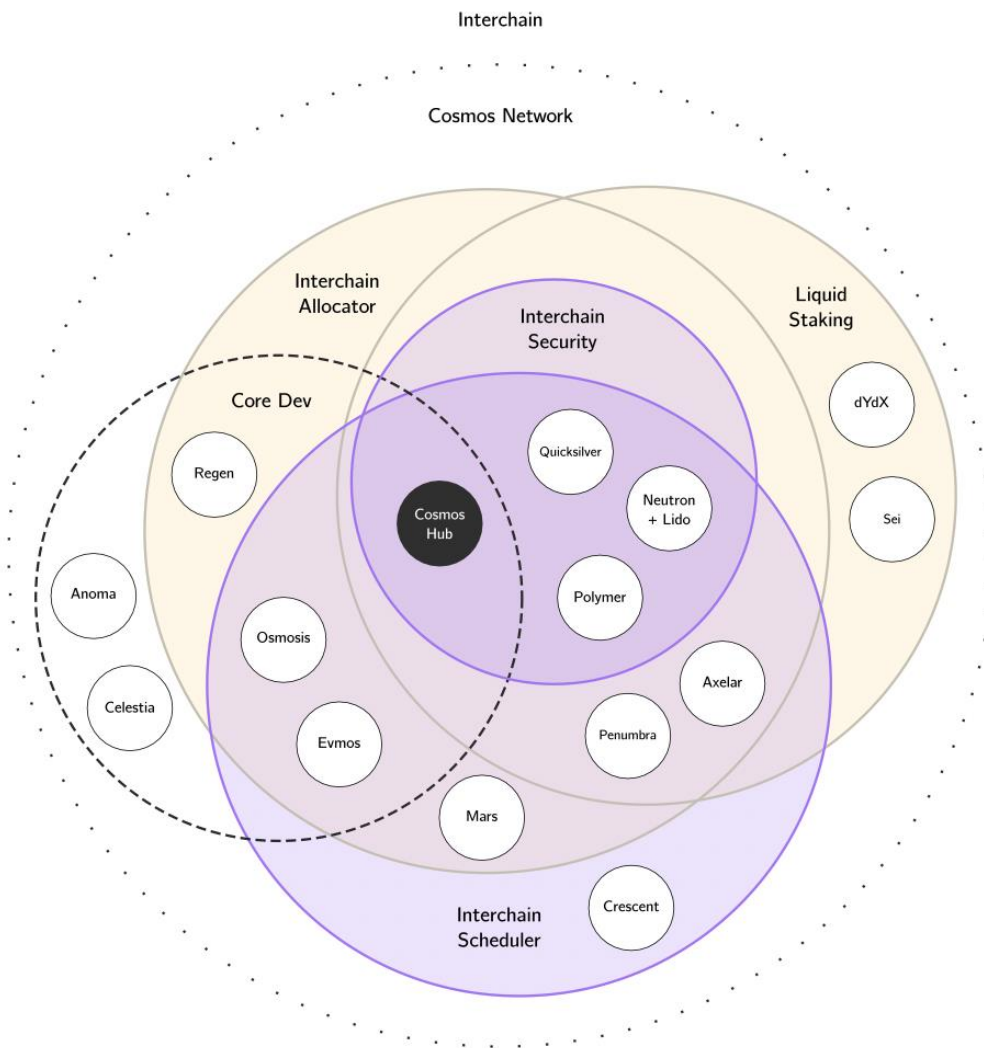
Interchain

Cosmos Network

Interchain Allocator

Liquid Staking

Interchain Security

Core Dev

dYdX

Regen

Quicksilver

Cosmos Hub

Neutron + Lido

Sei

Anoma

Polymer

Osmosis

Axelar

Celestia

Evmos

Penumbra

Mars

Crescent

Interchain Scheduler